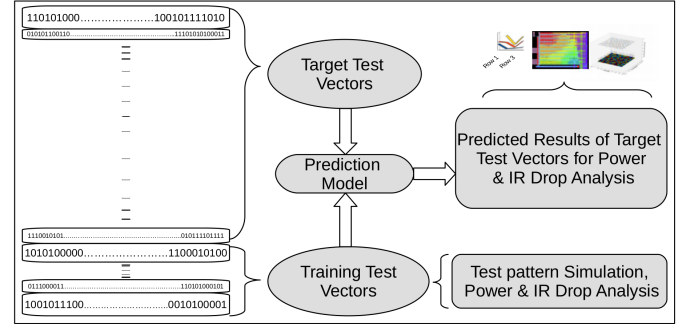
110101000…………………100101111010
010101100110……………………………………11101010100011

1110010101……………………………………010111101111
1010100000………………………1100010100

0111000011……………………………………110101000101
1001011100…………………0010100001

Target Test Vectors

Prediction Model

Training Test Vectors

Row 1
Row 3

Predicted Results of Target Test Vectors for Power & IR Drop Analysis

Test pattern Simulation, Power & IR Drop Analysis